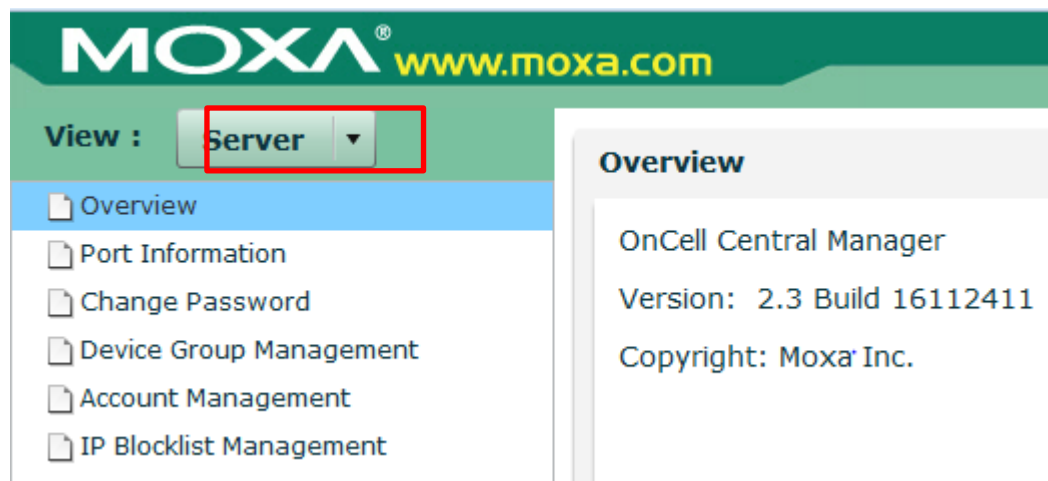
MOXA® www.moxa.com

View : Server ▼

Overview
Port Information
Change Password
Device Group Management
Account Management
IP Blocklist Management

Overview

OnCell Central Manager

Version: 2.3 Build 16112411

Copyright: Moxa Inc.